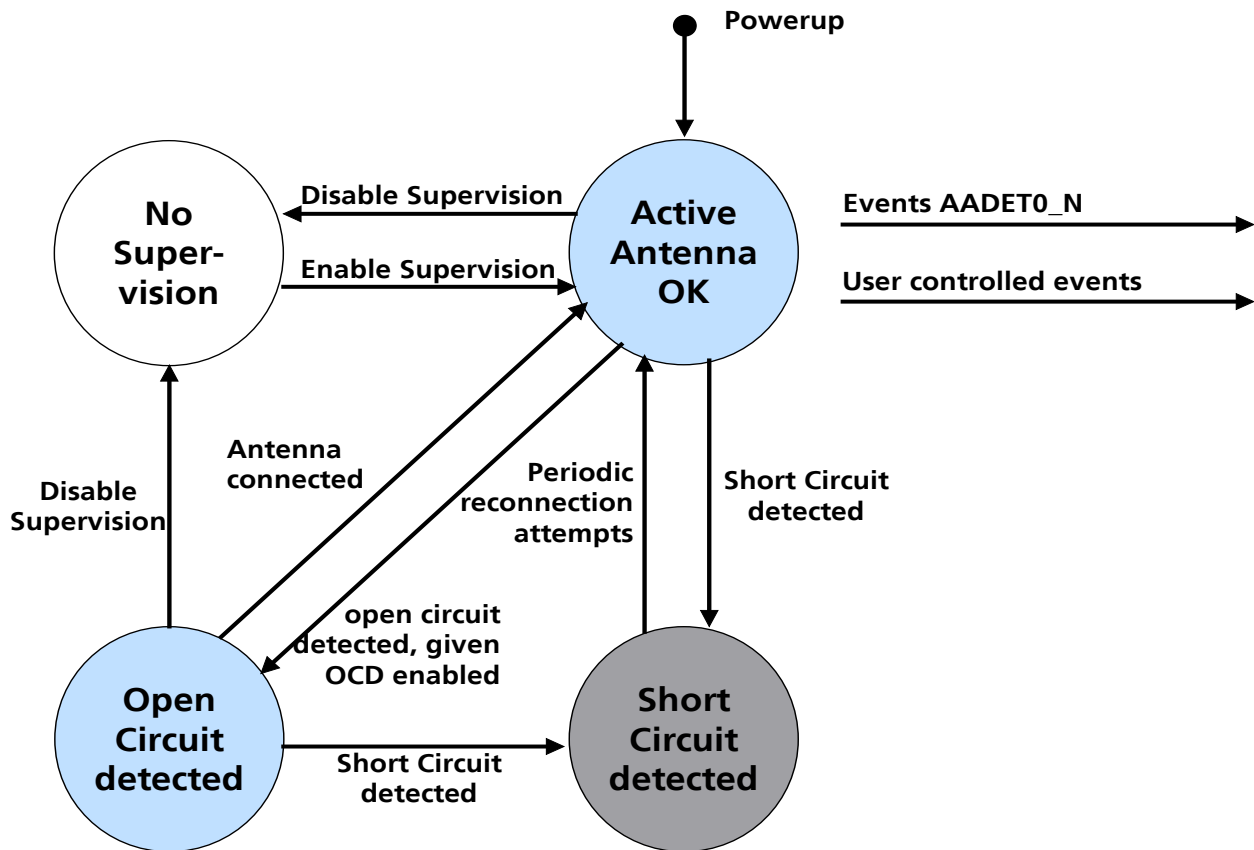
Powerup

No Supervision

Disable Supervision

Enable Supervision

Active Antenna OK

Events AADET0_N

User controlled events

Antenna connected

Disable Supervision

Periodic reconnection attempts

Short Circuit detected

open circuit detected, given OCD enabled

Open Circuit detected

Short Circuit detected

Short Circuit detected